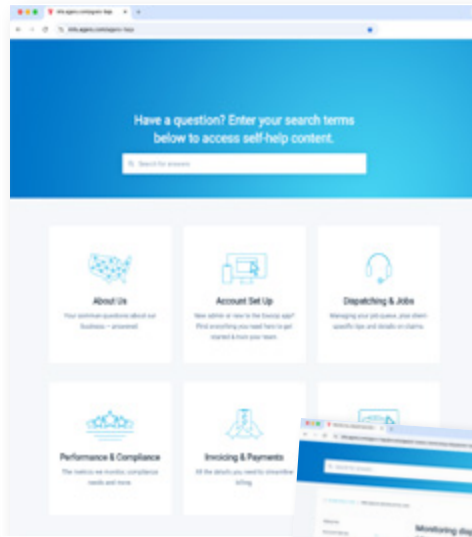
Have a question? Enter your search terms below to access self-help content.

Search for answers

About Us

Your common questions about our business – answered.

Account Set Up

New admin or new to the app? Find everything you need here to get started & train your team.

Dispatching & Jobs

Managing your job queue, plus client specific tips and details on claims.

Performance & Compliance

The metrics we monitor, compliance needs and more.

Invoicing & Payments

All the details you need to streamline billing.

Monitoring dis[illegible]